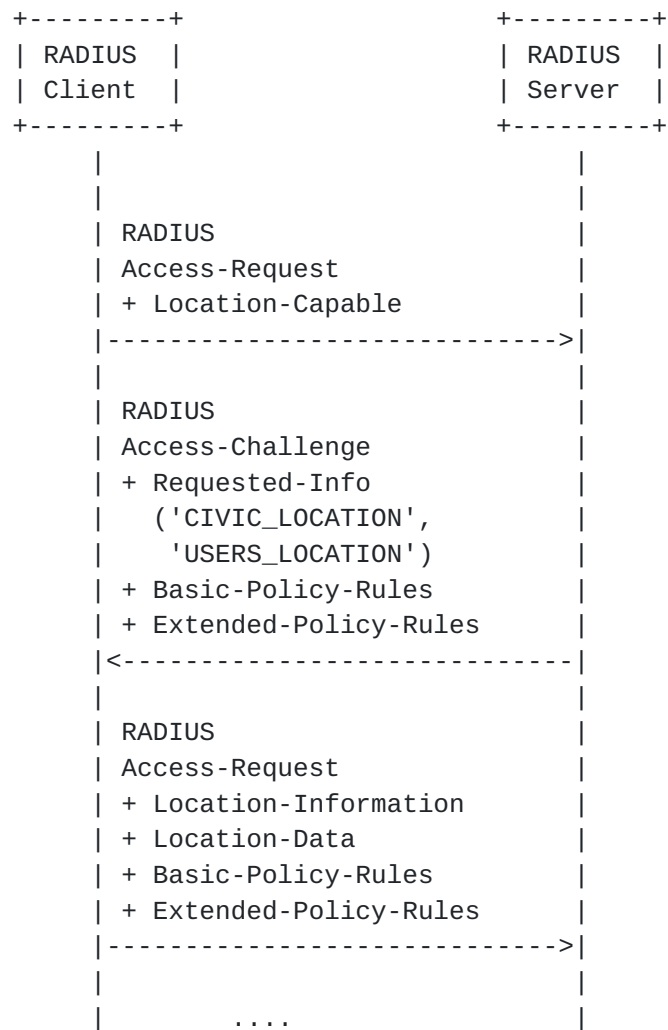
RADIUS Client

RADIUS Server

RADIUS
Access-Request
+ Location-Capable

RADIUS
Access-Challenge
+ Requested-Info
('CIVIC_LOCATION',
'USERS_LOCATION')
+ Basic-Policy-Rules
+ Extended-Policy-Rules

RADIUS
Access-Request
+ Location-Information
+ Location-Data
+ Basic-Policy-Rules
+ Extended-Policy-Rules

....